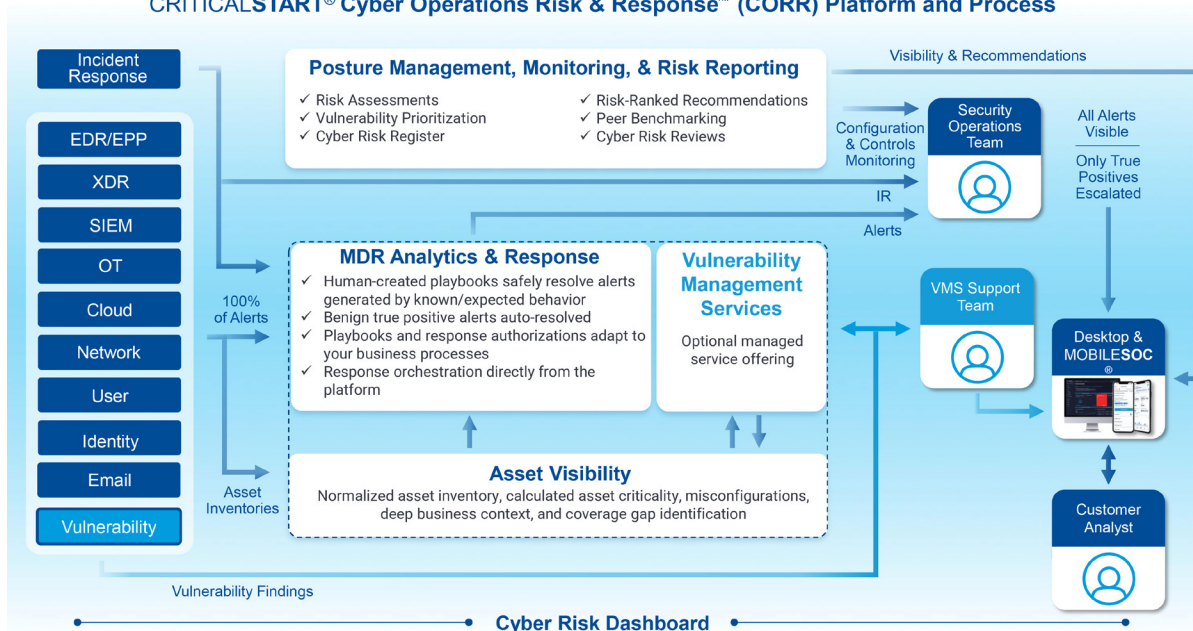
CRITICALSTART® Cyber Operations Risk & Response™ (CORR) Platform and Process

Incident Response

Posture Management, Monitoring, & Risk Reporting
✓ Risk Assessments
✓ Vulnerability Prioritization
✓ Cyber Risk Register
✓ Risk-Ranked Recommendations
✓ Peer Benchmarking
✓ Cyber Risk Reviews

Visibility & Recommendations

Configuration & Controls Monitoring

Security Operations Team

All Alerts Visible

Only True Positives Escalated

IR

Alerts

EDR/EPP
XDR
SIEM
OT
Cloud
Network
User
Identity
Email
Vulnerability

100% of Alerts

MDR Analytics & Response
✓ Human-created playbooks safely resolve alerts generated by known/expected behavior
✓ Benign true positive alerts auto-resolved
✓ Playbooks and response authorizations adapt to your business processes
✓ Response orchestration directly from the platform

Vulnerability Management Services
Optional managed service offering

VMS Support Team

Desktop & MOBILESOC®

Asset Inventories

Asset Visibility
Normalized asset inventory, calculated asset criticality, misconfigurations, deep business context, and coverage gap identification

Customer Analyst

Vulnerability Findings

Cyber Risk Dashboard